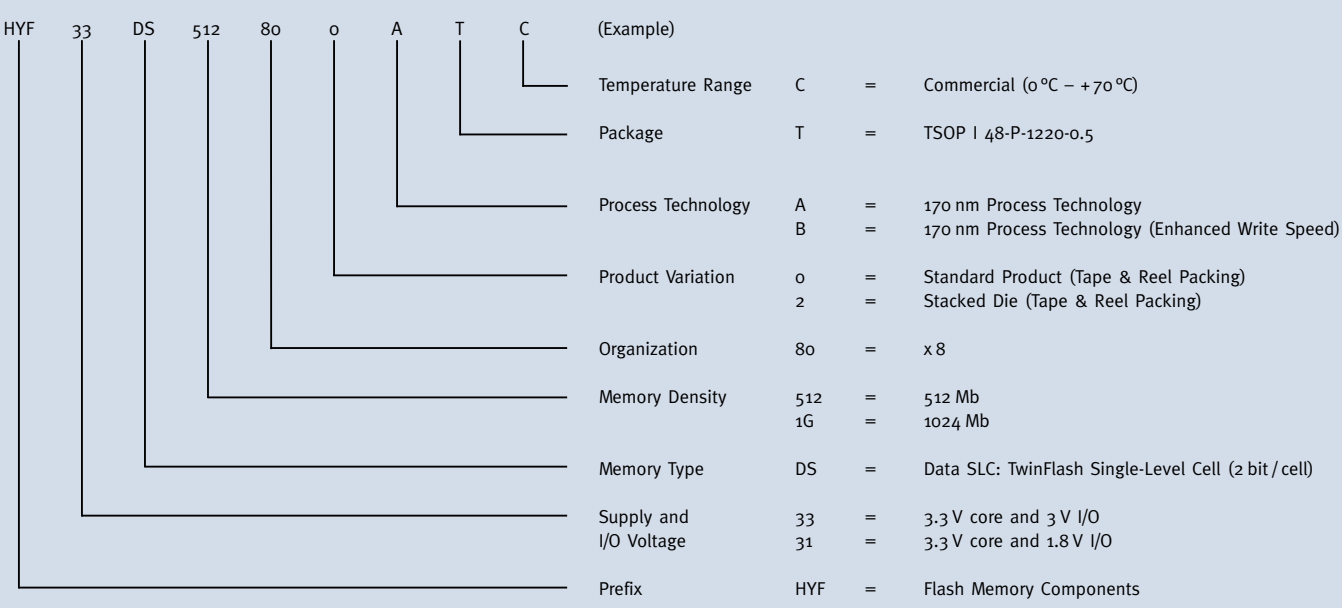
HYF 33 DS 512 80 0 A T C (Example)

| | | | |
|---|---|---|---|
| Temperature Range | C | = | Commercial (0 °C – +70 °C) |
| Package | T | = | TSOP I 48-P-1220-0.5 |
| Process Technology | A | = | 170 nm Process Technology |
| | B | = | 170 nm Process Technology (Enhanced Write Speed) |
| Product Variation | 0 | = | Standard Product (Tape & Reel Packing) |
| | 2 | = | Stacked Die (Tape & Reel Packing) |
| Organization | 80 | = | x 8 |
| Memory Density | 512 | = | 512 Mb |
| | 1G | = | 1024 Mb |
| Memory Type | DS | = | Data SLC: TwinFlash Single-Level Cell (2 bit / cell) |
| Supply and I/O Voltage | 33 | = | 3.3 V core and 3 V I/O |
| | 31 | = | 3.3 V core and 1.8 V I/O |
| Prefix | HYF | = | Flash Memory Components |